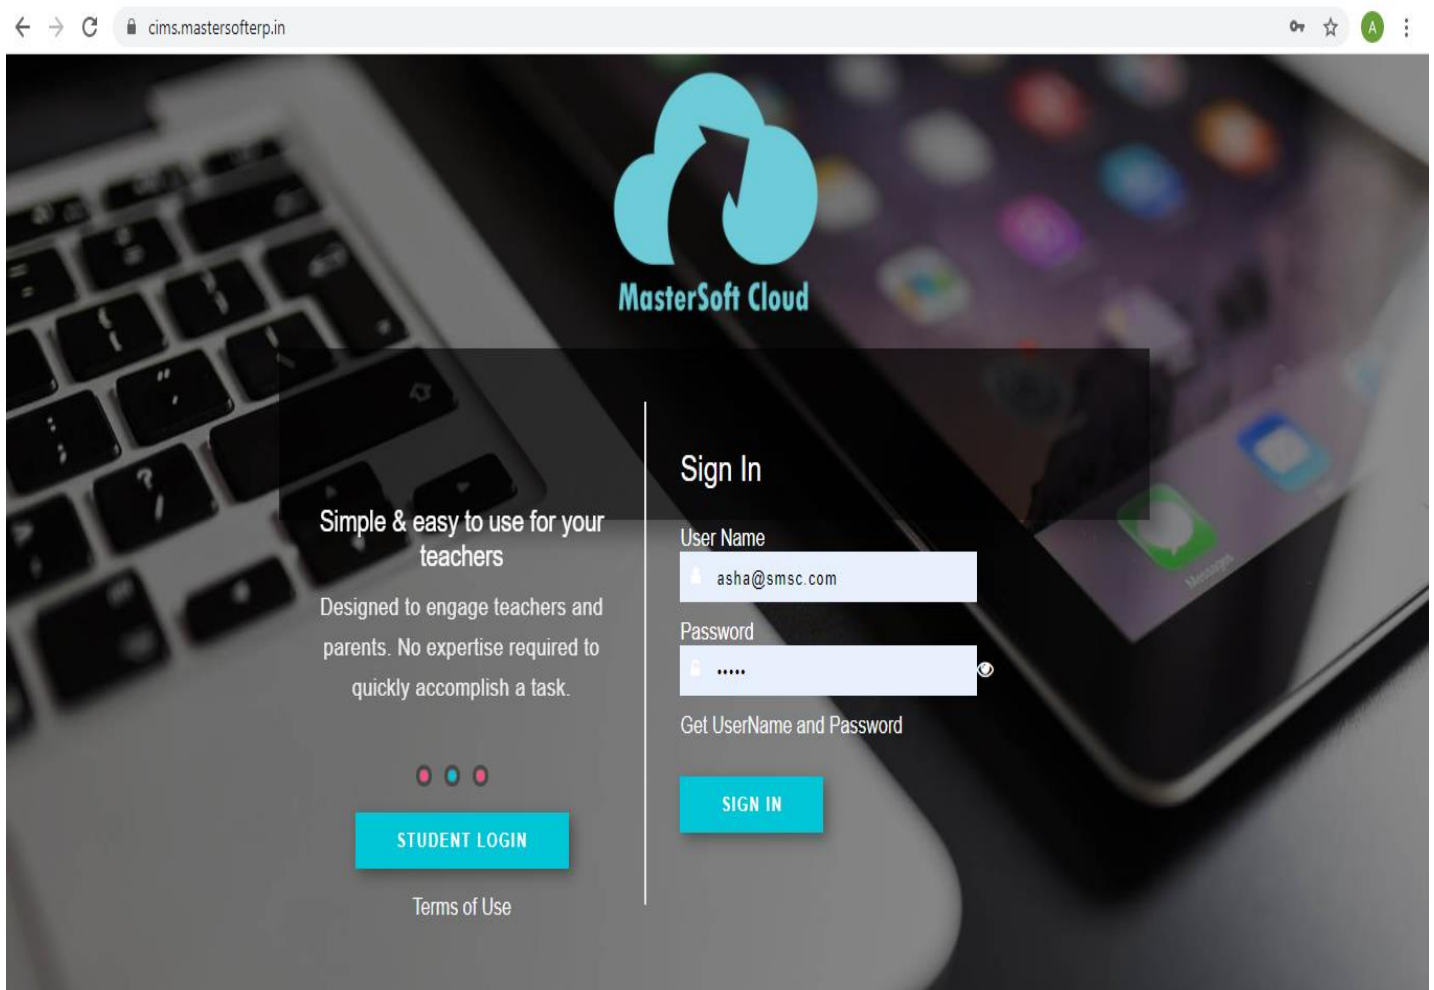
cims.mastersofterp.in

A

MasterSoft Cloud

Simple & easy to use for your teachers

Designed to engage teachers and parents. No expertise required to quickly accomplish a task.

STUDENT LOGIN

Terms of Use

Sign In

User Name

asha@smsc.com

Password

•••••

Get UserName and Password

SIGN IN

Messages